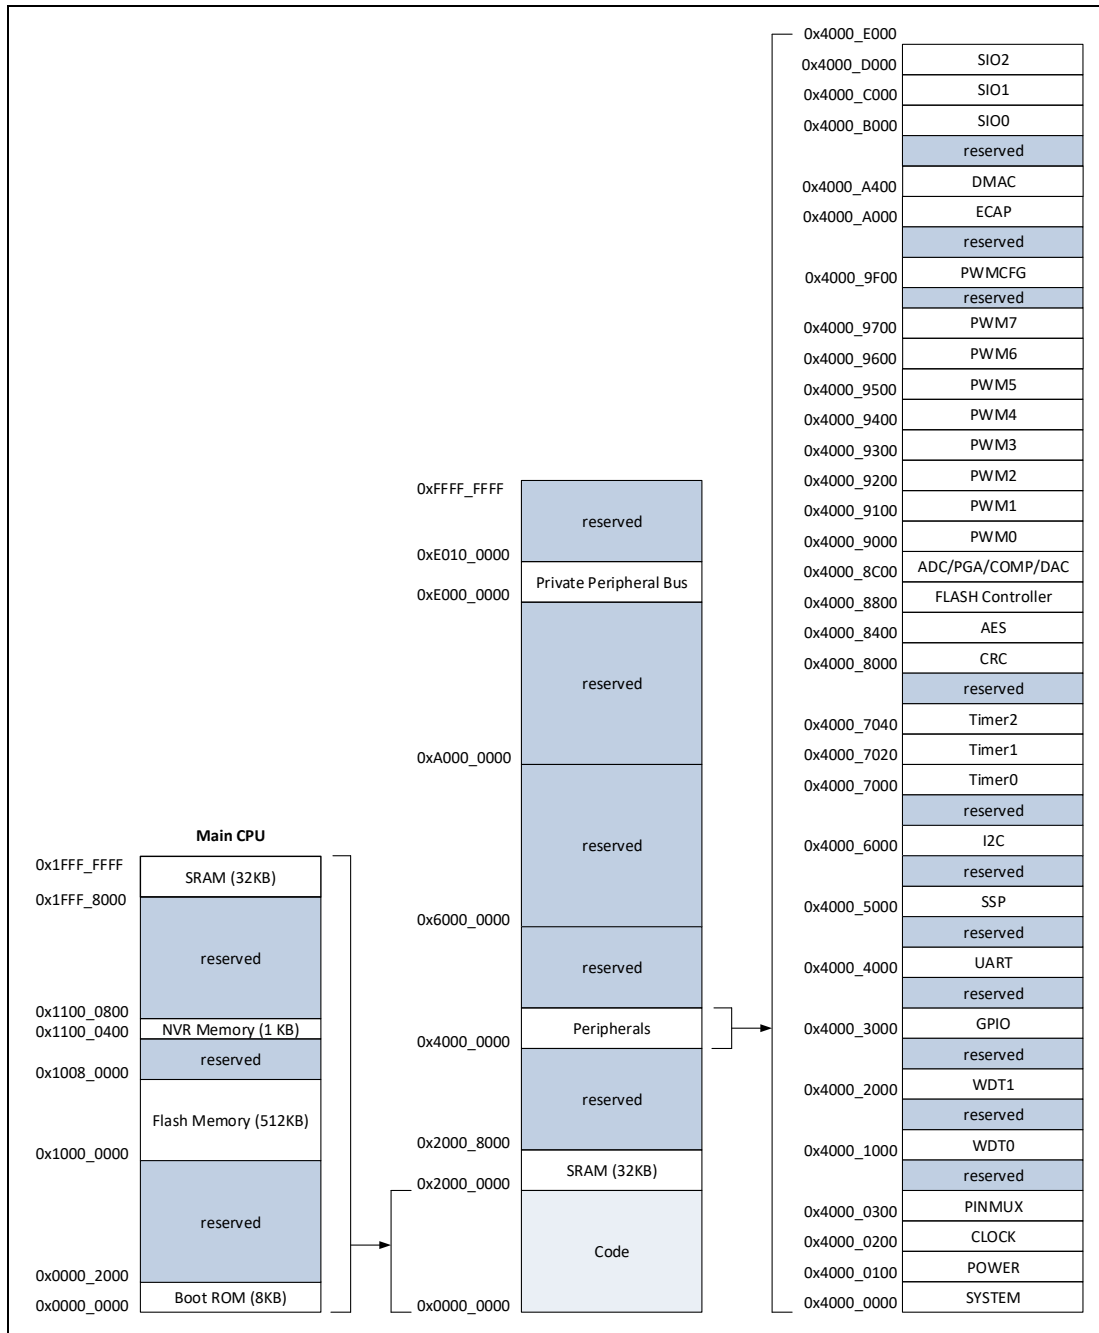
0x4000_E000
0x4000_D000 SIO2
0x4000_C000 SIO1
0x4000_B000 SIO0
reserved
0x4000_A400 DMAC
0x4000_A000 ECAP
reserved
0x4000_9F00 PWMCFG
reserved
0x4000_9700 PWM7
0x4000_9600 PWM6
0x4000_9500 PWM5
0x4000_9400 PWM4
0x4000_9300 PWM3
0x4000_9200 PWM2
0x4000_9100 PWM1
0x4000_9000 PWM0
0x4000_8C00 ADC/PGA/COMP/DAC
0x4000_8800 FLASH Controller
0x4000_8400 AES
0x4000_8000 CRC
reserved
0x4000_7040 Timer2
0x4000_7020 Timer1
0x4000_7000 Timer0
reserved
0x4000_6000 I2C
reserved
0x4000_5000 SSP
reserved
0x4000_4000 UART
reserved
0x4000_3000 GPIO
reserved
0x4000_2000 WDT1
reserved
0x4000_1000 WDT0
reserved
0x4000_0300 PINMUX
0x4000_0200 CLOCK
0x4000_0100 POWER
0x4000_0000 SYSTEM

0xFFFF_FFFF
reserved
0xE010_0000
Private Peripheral Bus
0xE000_0000
reserved
0xA000_0000
reserved
0x6000_0000
reserved
Peripherals
0x4000_0000
reserved
0x2000_8000
SRAM (32KB)
0x2000_0000
Code
0x0000_0000

Main CPU
0x1FFF_FFFF
SRAM (32KB)
0x1FFF_8000
reserved
0x1100_0800
NVR Memory (1 KB)
0x1100_0400
reserved
0x1008_0000
Flash Memory (512KB)
0x1000_0000
reserved
0x0000_2000
Boot ROM (8KB)
0x0000_0000